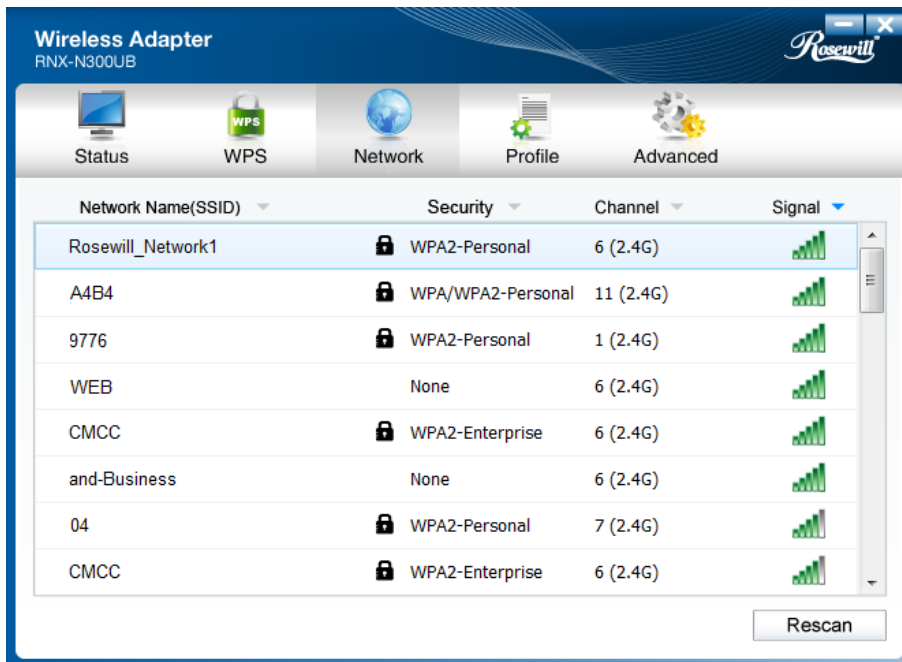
Wireless Adapter
RNX-N300UB

Rosewill

Status WPS Network Profile Advanced

WPS

| Network Name(SSID) | Security | Channel | Signal |
|---|---|---|---|
| Rosewill_Network1 | WPA2-Personal | 6 (2.4G) | |
| A4B4 | WPA/WPA2-Personal | 11 (2.4G) | |
| 9776 | WPA2-Personal | 1 (2.4G) | |
| WEB | None | 6 (2.4G) | |
| CMCC | WPA2-Enterprise | 6 (2.4G) | |
| and-Business | None | 6 (2.4G) | |
| 04 | WPA2-Personal | 7 (2.4G) | |
| CMCC | WPA2-Enterprise | 6 (2.4G) | |

Rescan